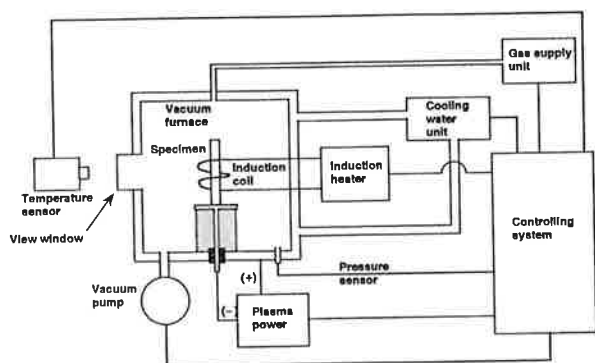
Gas supply unit

Vacuum furnace

Cooling water unit

Specimen

Induction coil

Induction heater

Temperature sensor

View window

Controlling system

Pressure sensor

(+)

(−)

Vacuum pump

Plasma power